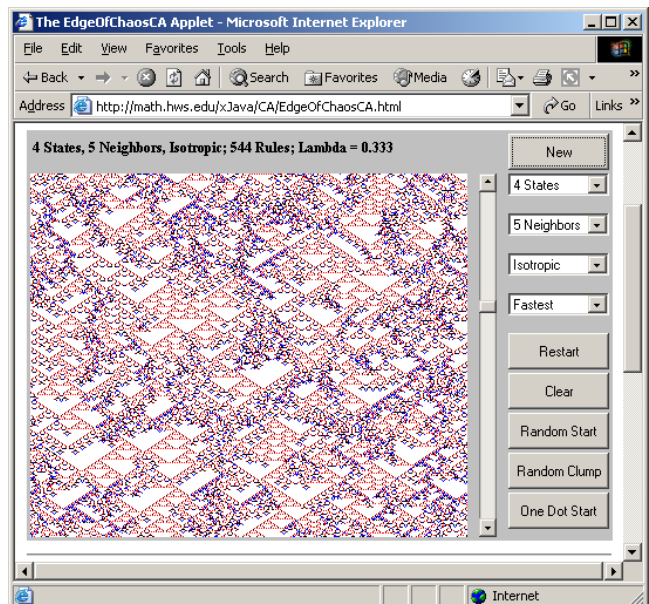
The EdgeOfChaosCA Applet - Microsoft Internet Explorer

File Edit View Favorites Tools Help

Back Search Favorites Media

Address http://math.hws.edu/xJava/CA/EdgeOfChaosCA.html Go Links

4 States, 5 Neighbors, Isotropic; 544 Rules; Lambda = 0.333

New

4 States

5 Neighbors

Isotropic

Fastest

Restart

Clear

Random Start

Random Clump

One Dot Start

Internet